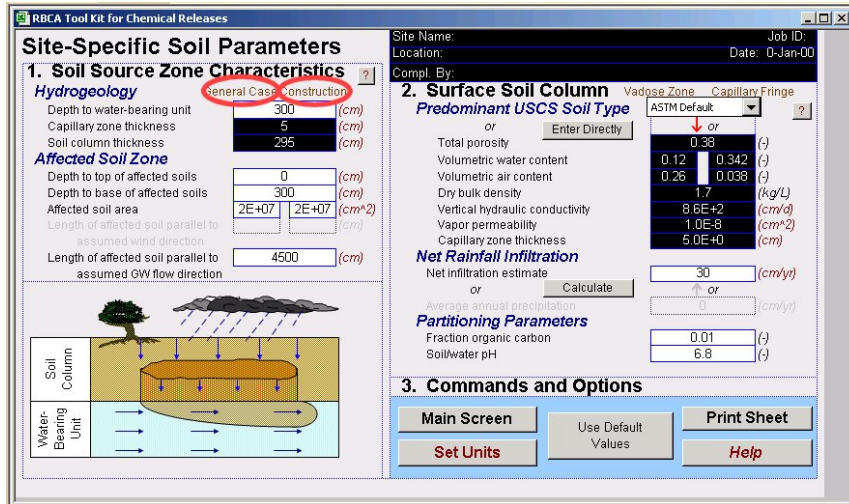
RBCA Tool Kit for Chemical Releases

Site-Specific Soil Parameters

Site Name:
Job ID:
Location:
Date: 0-Jan-00
Compl. By:

1. Soil Source Zone Characteristics ?

Hydrogeology General Case Construction

Depth to water-bearing unit 300 (cm)
Capillary zone thickness 5 (cm)
Soil column thickness 295 (cm)

Affected Soil Zone

Depth to top of affected soils 0 (cm)
Depth to base of affected soils 300 (cm)
Affected soil area 2E+07 2E+07 (cm^2)
Length of affected soil parallel to assumed wind direction (cm)
Length of affected soil parallel to assumed GW flow direction 4500 (cm)

Soil Column

Water-Bearing Unit

2. Surface Soil Column Vadose Zone Capillary Fringe

Predominant USCS Soil Type ASTM Default ?
or Enter Directly or
Total porosity 0.38 (-)
Volumetric water content 0.12 0.342 (-)
Volumetric air content 0.26 0.038 (-)
Dry bulk density 1.7 (kg/L)
Vertical hydraulic conductivity 8.6E+2 (cm/d)
Vapor permeability 1.0E-8 (cm^2)
Capillary zone thickness 5.0E+0 (cm)

Net Rainfall Infiltration

Net infiltration estimate 30 (cm/yr)
or Calculate or
Average annual precipitation 0 (cm/yr)

Partitioning Parameters

Fraction organic carbon 0.01 (-)
Soil/water pH 6.8 (-)

3. Commands and Options

Main Screen
Use Default Values
Print Sheet
Set Units
Help